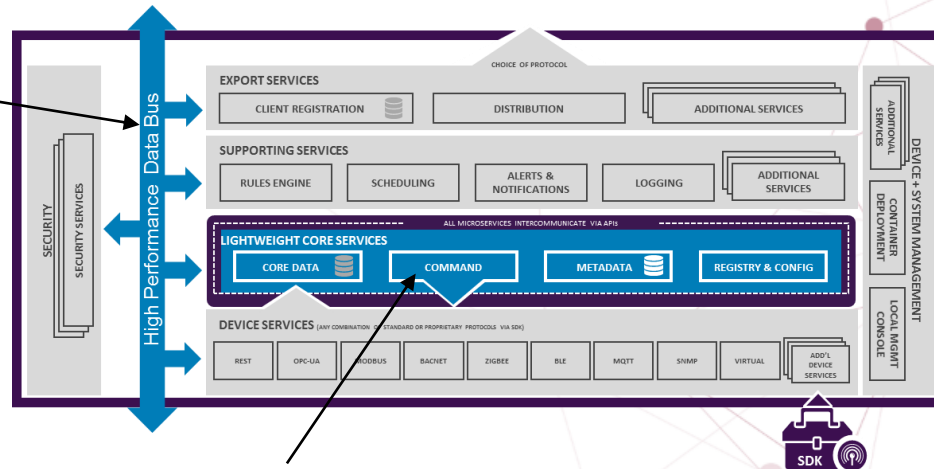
CHOICE OF PROTOCOL

EXPORT SERVICES

CLIENT REGISTRATION

DISTRIBUTION

ADDITIONAL SERVICES

SUPPORTING SERVICES

RULES ENGINE

SCHEDULING

ALERTS & NOTIFICATIONS

LOGGING

ADDITIONAL SERVICES

ALL MICROSERVICES INTERCOMMUNICATE VIA APIs

LIGHTWEIGHT CORE SERVICES

CORE DATA

COMMAND

METADATA

REGISTRY & CONFIG

DEVICE SERVICES (ANY COMBINATION OF STANDARD OR PROPRIETARY PROTOCOLS VIA SDK)

REST

OPC-UA

MODBUS

BACNET

ZIGBEE

BLE

MQTT

SNMP

VIRTUAL

ADD'L DEVICE SERVICES

SECURITY

SECURITY SERVICES

High Performance Data Bus

ADDITIONAL SERVICES

CONTAINER DEPLOYMENT

LOCAL MGMT CONSOLE

DEVICE + SYSTEM MANAGEMENT

SDK